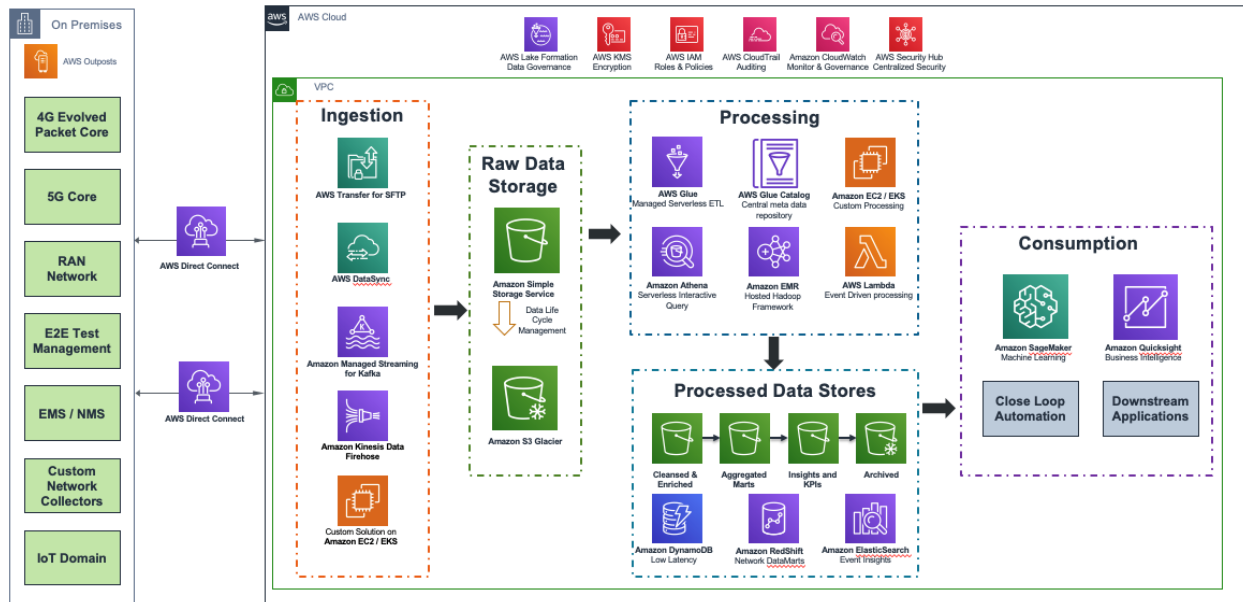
On Premises

AWS Outposts

4G Evolved Packet Core

5G Core

RAN Network

E2E Test Management

EMS / NMS

Custom Network Collectors

IoT Domain

AWS Direct Connect

AWS Direct Connect

AWS Cloud

AWS Lake Formation Data Governance

AWS KMS Encryption

AWS IAM Roles & Policies

AWS CloudTrail Auditing

Amazon CloudWatch Monitor & Governance

AWS Security Hub Centralized Security

VPC

Ingestion

AWS Transfer for SFTP

AWS DataSync

Amazon Managed Streaming for Kafka

Amazon Kinesis Data Firehose

Custom Solution on Amazon EC2 / EKS

Raw Data Storage

Amazon Simple Storage Service

Data Life Cycle Management

Amazon S3 Glacier

Processing

AWS Glue Managed Serverless ETL

AWS Glue Catalog Central meta data repository

Amazon EC2 / EKS Custom Processing

Amazon Athena Serverless Interactive Query

Amazon EMR Hosted Hadoop Framework

AWS Lambda Event Driven processing

Processed Data Stores

Cleansed & Enriched

Aggregated Marts

Insights and KPIs

Archived

Amazon DynamoDB Low Latency

Amazon RedShift Network DataMarts

Amazon ElasticSearch Event Insights

Consumption

Amazon SageMaker Machine Learning

Amazon Quicksight Business Intelligence

Close Loop Automation

Downstream Applications